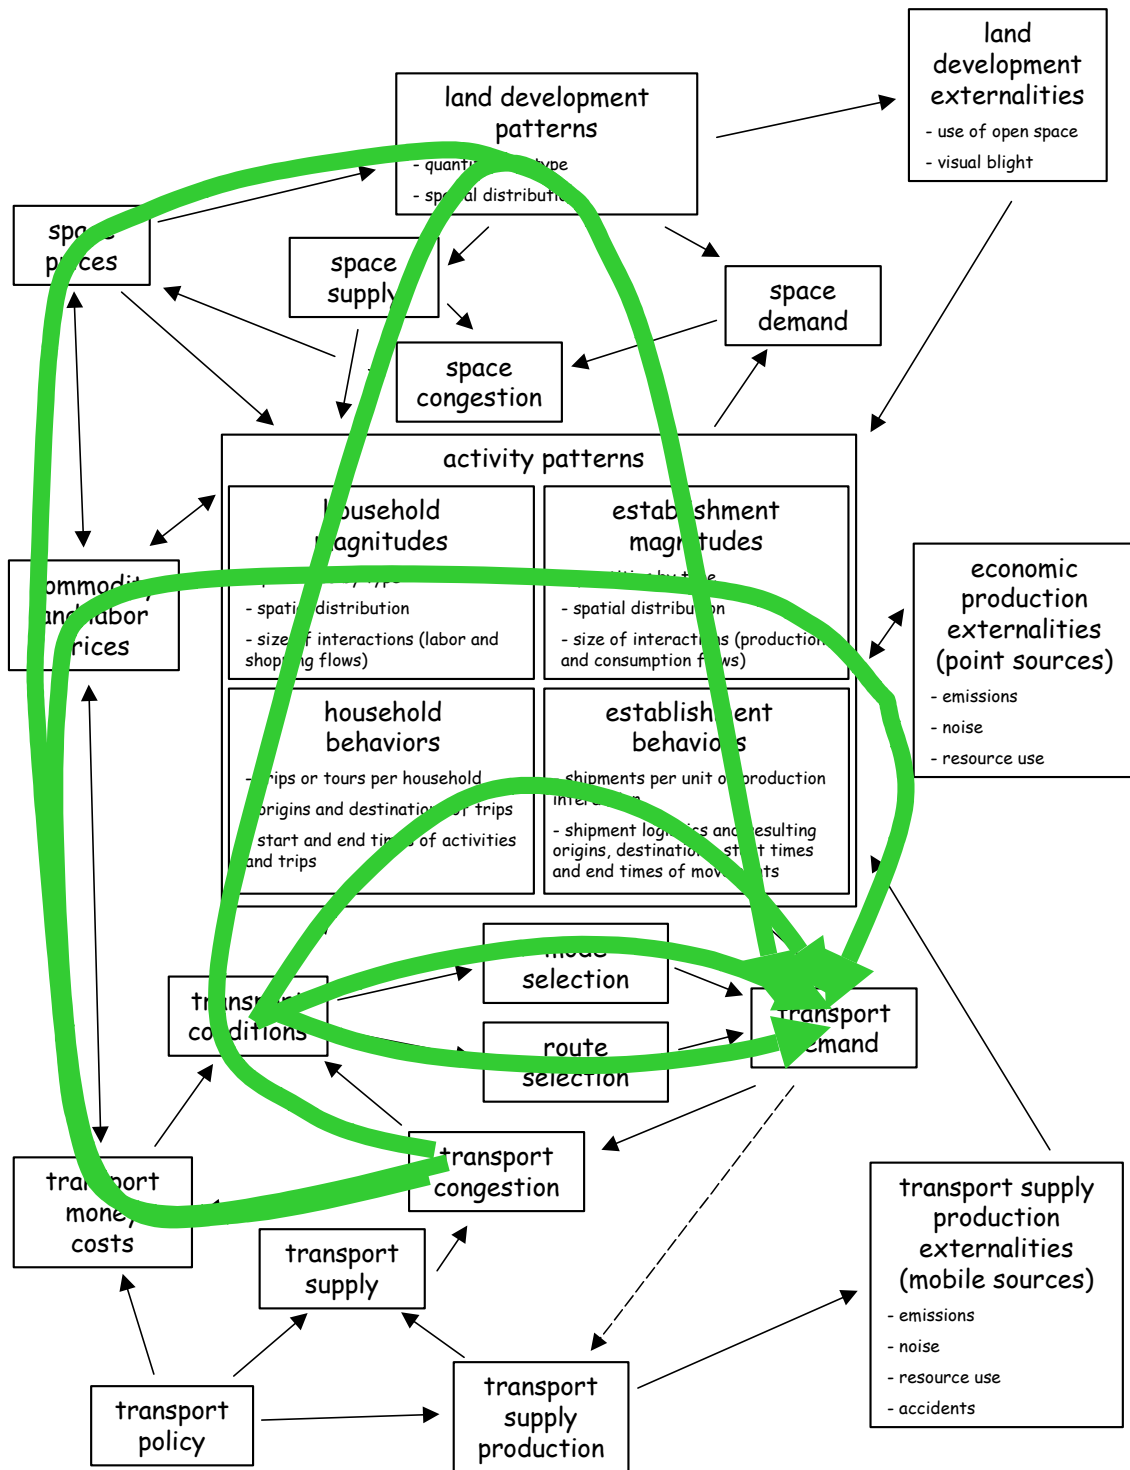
land development patterns
- quanti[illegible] type
- spa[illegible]al distribut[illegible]

land development externalities
- use of open space
- visual blight

spa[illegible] p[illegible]ces

space supply

space demand

space congestion

activity patterns

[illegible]ousehold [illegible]agnitudes
- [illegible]
- spati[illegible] distribution
- size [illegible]f interactions (labor and shop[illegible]ng flows)

estab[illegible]shment magn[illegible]tudes
- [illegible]
- spatial distribu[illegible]on
- size of interact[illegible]s (production and consumption f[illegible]ws)

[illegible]ommodit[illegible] an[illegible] labor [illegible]rices

economic production externalities (point sources)
- emissions
- noise
- resource use

household behaviors
- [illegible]rips or tours per household
- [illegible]origins and destinatio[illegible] trips
- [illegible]start and end ti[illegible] of activities and trips

establish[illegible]ent behavio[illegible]s
- shipments per unit o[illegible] production inter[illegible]
- shipment log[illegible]cs and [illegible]esulting origins, destinatio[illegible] st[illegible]t times and end times of mov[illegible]ts

tr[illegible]ns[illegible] co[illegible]ditions

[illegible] selection

route selection

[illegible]ransport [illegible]emand

tra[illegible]port mone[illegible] costs

transport congestion

transport supply

transport supply production externalities (mobile sources)
- emissions
- noise
- resource use
- accidents

transport policy

transport supply production